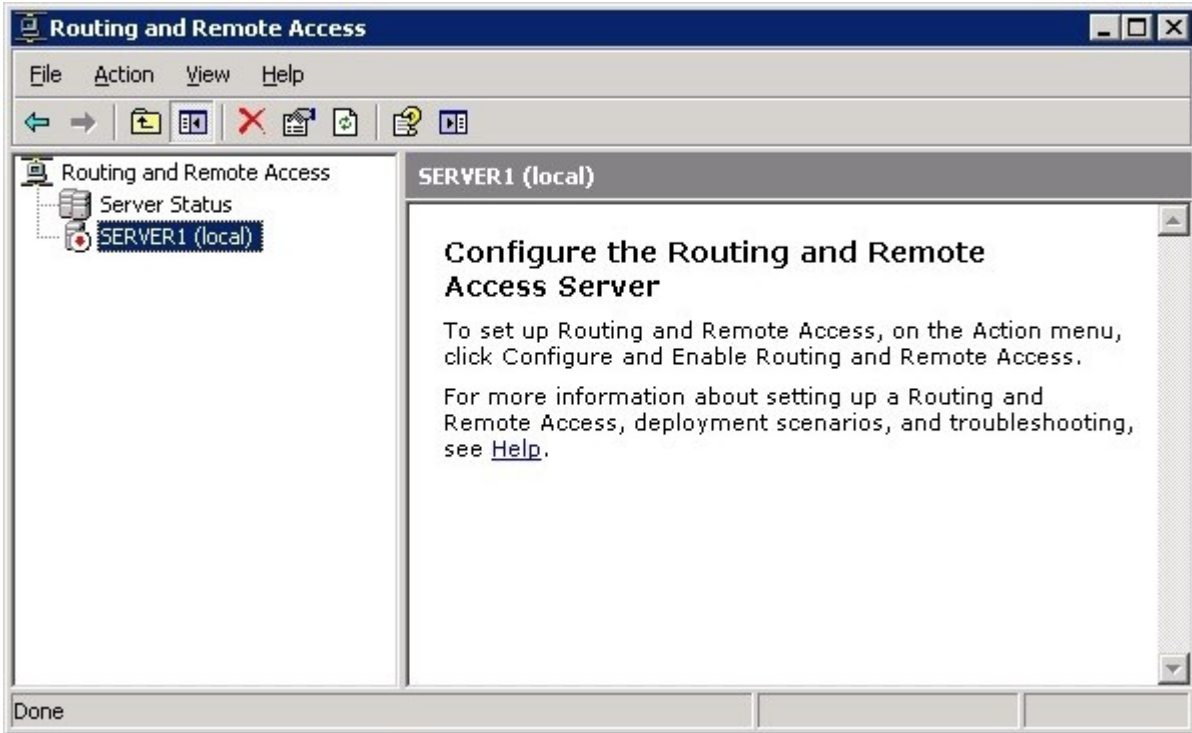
Routing and Remote Access

File Action View Help

Routing and Remote Access
Server Status
SERVER1 (local)

SERVER1 (local)

Configure the Routing and Remote Access Server

To set up Routing and Remote Access, on the Action menu, click Configure and Enable Routing and Remote Access.

For more information about setting up a Routing and Remote Access, deployment scenarios, and troubleshooting, see Help.

Done